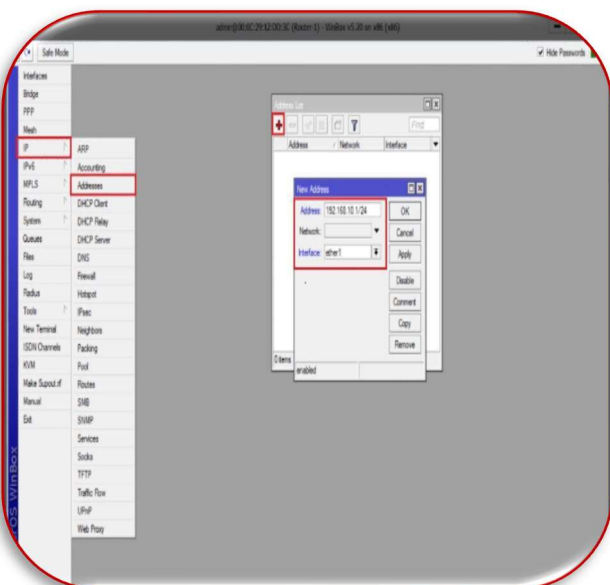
admin@00:0C:29:12:DD:3C (Router 1) - WinBox v5.20 on x86 (x86)

Safe Mode

Hide Passwords

Interfaces
Bridge
PPP
Mesh
IP
IPv6
MPLS
Routing
System
Queues
Files
Log
Radius
Tools
New Terminal
ISDN Channels
KVM
Make Supout.rif
Manual
Exit

ARP
Accounting
Addresses
DHCP Client
DHCP Relay
DHCP Server
DNS
Firewall
Hotspot
IPsec
Neighbors
Packing
Pool
Routes
SMB
SNMP
Services
Socks
TFTP
Traffic Flow
UPnP
Web Proxy

Address List

Find

Address
Network
Interface

New Address

Address: 192.168.10.1/24
Network:
Interface: ether1

OK
Cancel
Apply
Disable
Comment
Copy
Remove

0 items

enabled

OS WinBox